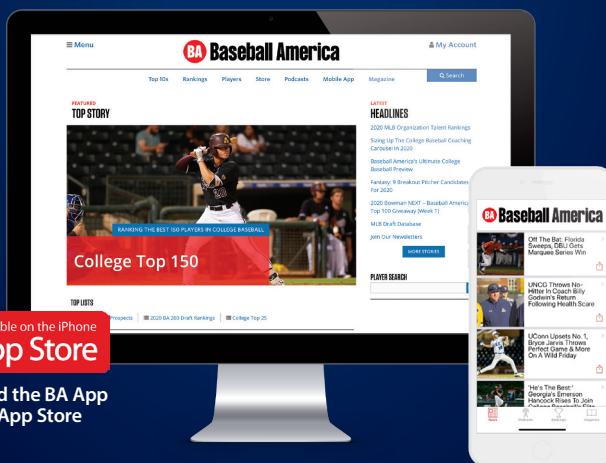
≡ Menu

BA Baseball America

My Account

Top 10s Rankings Players Store Podcasts Mobile App Magazine

Search

FEATURED
TOP STORY

RANKING THE BEST 150 PLAYERS IN COLLEGE BASEBALL

College Top 150

LATEST
HEADLINES

2020 MLB Organization Talent Rankings

Sizing Up The College Baseball Coaching Carousel In 2020

Baseball America's Ultimate College Baseball Preview

Fantasy: 9 Breakout Pitcher Candidates For 2020

2020 Bowman NEXT – Baseball America Top 100 Giveaway (Week 1)

MLB Draft Database

Join Our Newsletters

MORE STORIES

PLAYER SEARCH

TOP LISTS

Prospects

2020 BA 200 Draft Rankings

College Top 25

ble on the iPhone
pp Store

d the BA App
App Store

BA Baseball America

Off The Bat: Florida Sweeps, DBU Gets Marquee Series Win

UNCG Throws No-Hitter In Coach Billy Godwin's Return Following Health Scare

UConn Upsets No. 1, Bryce Jarvis Throws Perfect Game & More On A Wild Friday

'He's The Best:' Georgia's Emerson Hancock Rises To Join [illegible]